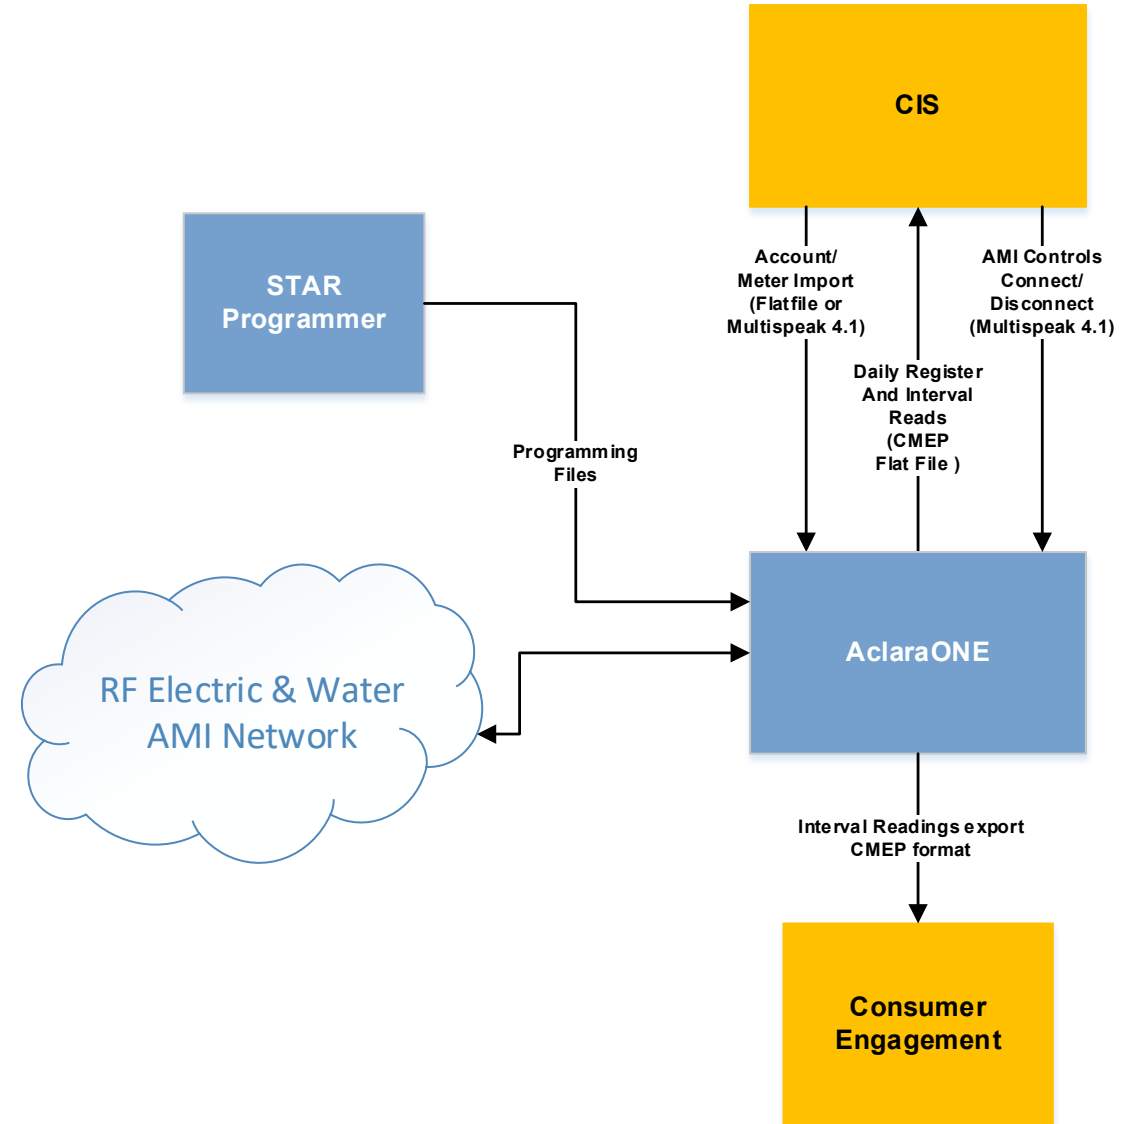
CIS

STAR Programmer

Account/ Meter Import (Flatfile or Multispeak 4.1)

AMI Controls Connect/ Disconnect (Multispeak 4.1)

Daily Register And Interval Reads (CMEP Flat File )

Programming Files

RF Electric & Water AMI Network

AclaraONE

Interval Readings export CMEP format

Consumer Engagement